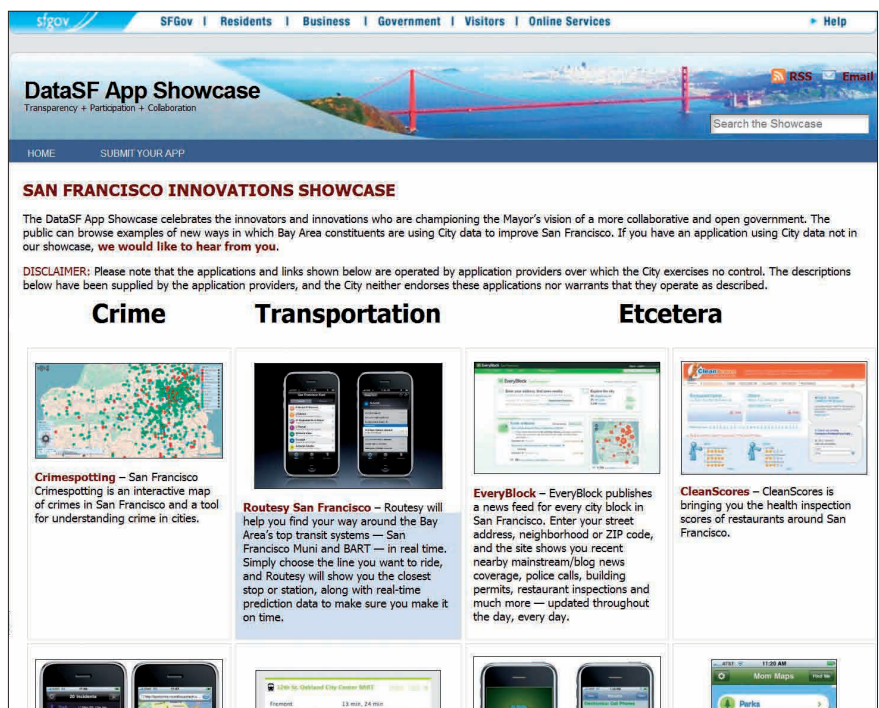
sfgov SFGov | Residents | Business | Government | Visitors | Online Services ▸ Help

DataSF App Showcase
Transparency + Participation + Collaboration

RSS Email

Search the Showcase

HOME SUBMIT YOUR APP

SAN FRANCISCO INNOVATIONS SHOWCASE

The DataSF App Showcase celebrates the innovators and innovations who are championing the Mayor's vision of a more collaborative and open government. The public can browse examples of new ways in which Bay Area constituents are using City data to improve San Francisco. If you have an application using City data not in our showcase, we would like to hear from you.

DISCLAIMER: Please note that the applications and links shown below are operated by application providers over which the City exercises no control. The descriptions below have been supplied by the application providers, and the City neither endorses these applications nor warrants that they operate as described.

Crime Transportation Etcetera

Crimespotting – San Francisco Crimespotting is an interactive map of crimes in San Francisco and a tool for understanding crime in cities.

Routesy San Francisco – Routesy will help you find your way around the Bay Area's top transit systems — San Francisco Muni and BART — in real time. Simply choose the line you want to ride, and Routesy will show you the closest stop or station, along with real-time prediction data to make sure you make it on time.

EveryBlock – EveryBlock publishes a news feed for every city block in San Francisco. Enter your street address, neighborhood or ZIP code, and the site shows you recent nearby mainstream/blog news coverage, police calls, building permits, restaurant inspections and much more — updated throughout the day, every day.

CleanScores – CleanScores is bringing you the health inspection scores of restaurants around San Francisco.

12th St. Oakland City Center BART
Fremont 13 min, 24 min

11:20 AM
Mom Maps
Parks